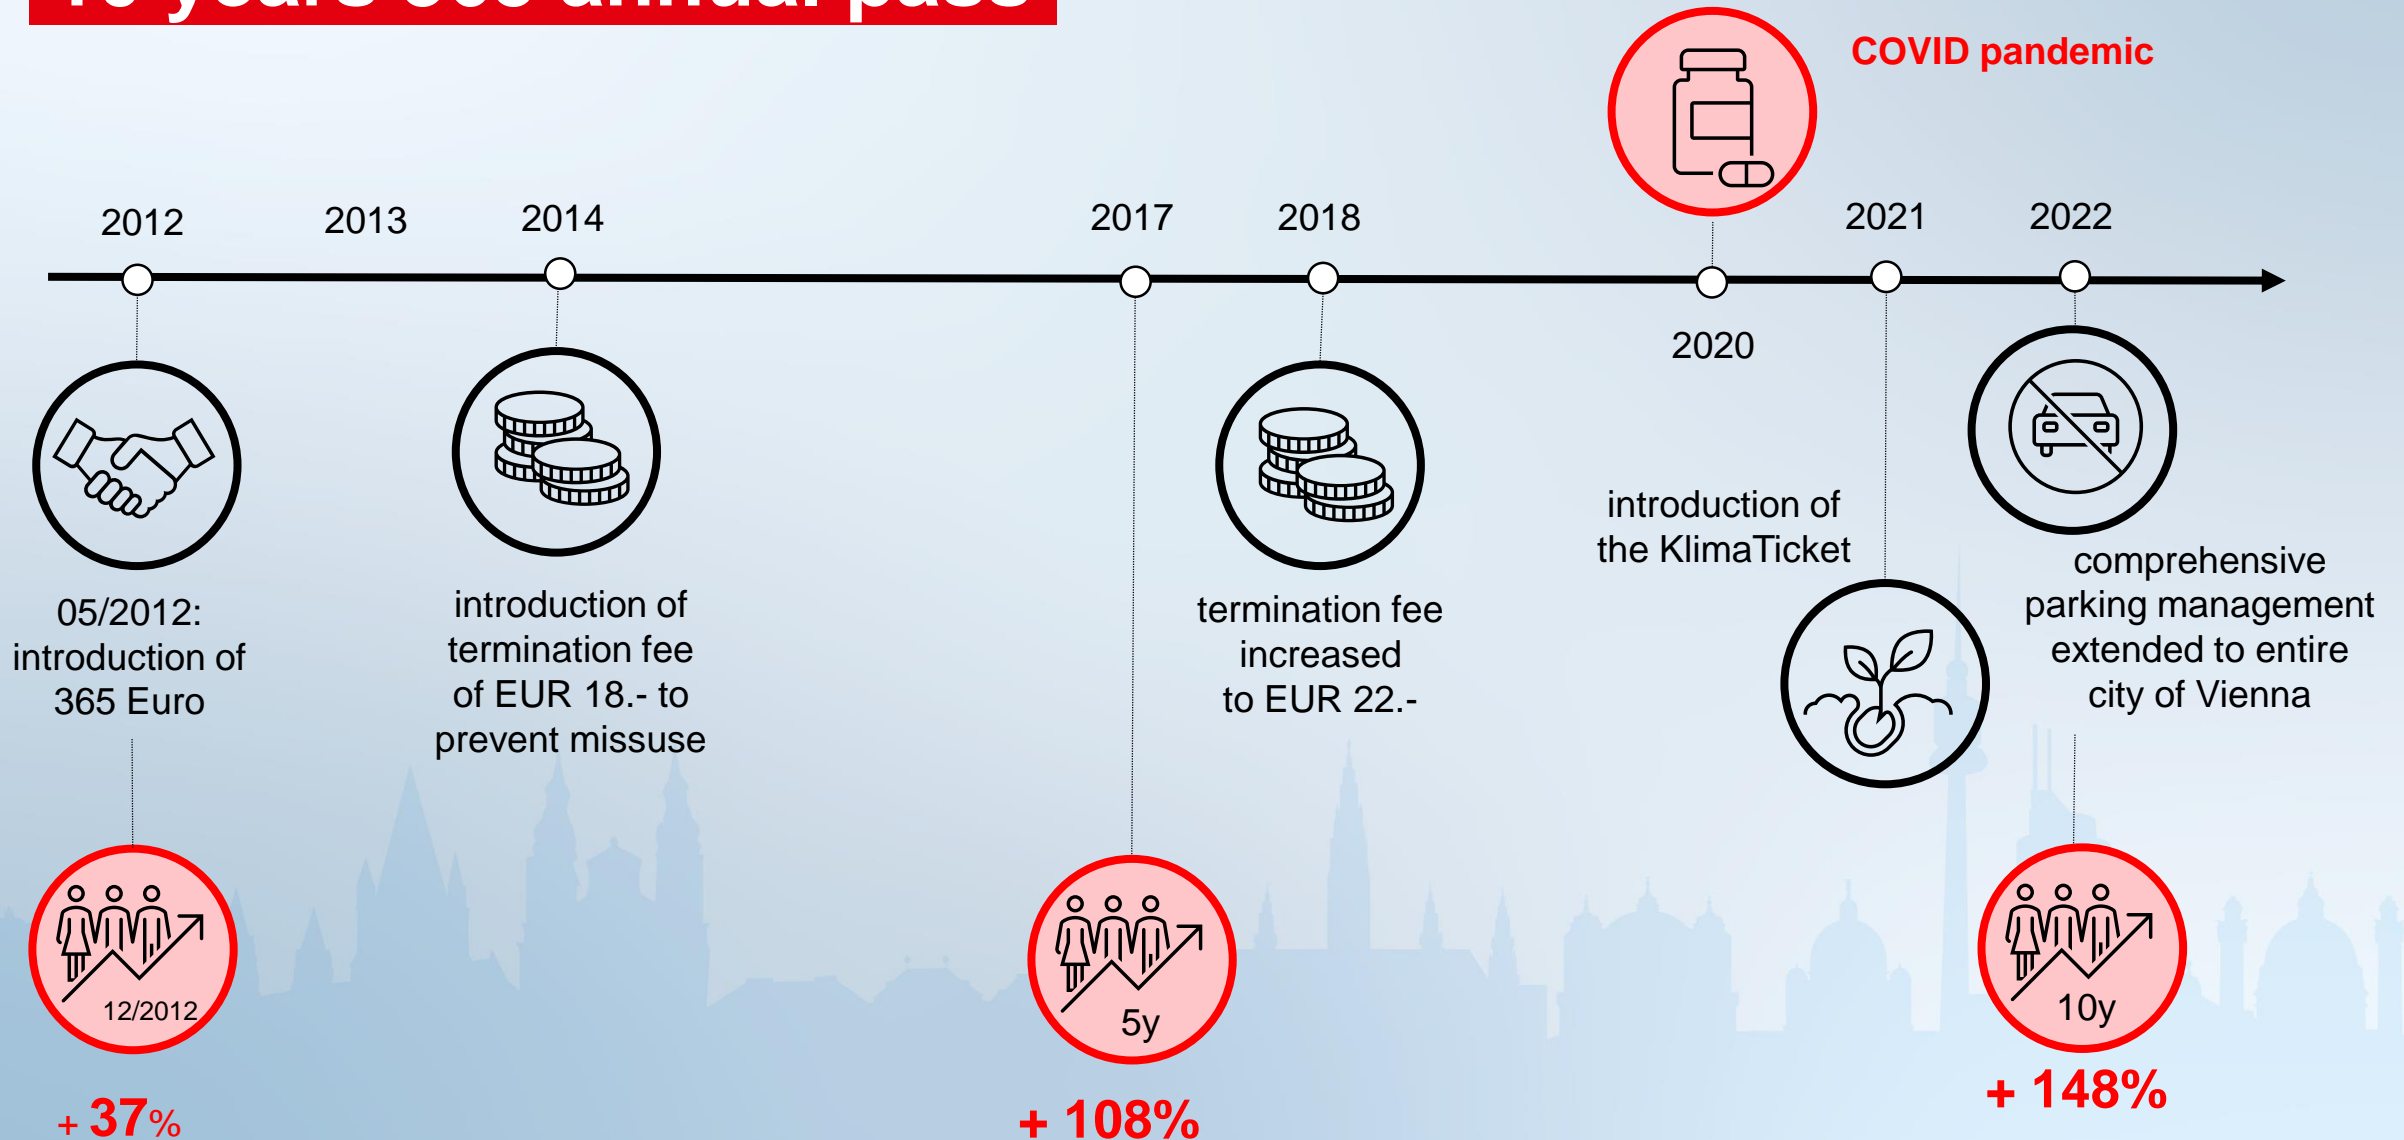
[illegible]

COVID pandemic

2012

2013

2014

2017

2018

2020

2021

2022

05/2012: introduction of 365 Euro

introduction of termination fee of EUR 18.- to prevent missuse

termination fee increased to EUR 22.-

introduction of the KlimaTicket

comprehensive parking management extended to entire city of Vienna

12/2012

+ 37%

5y

+ 108%

10y

+ 148%